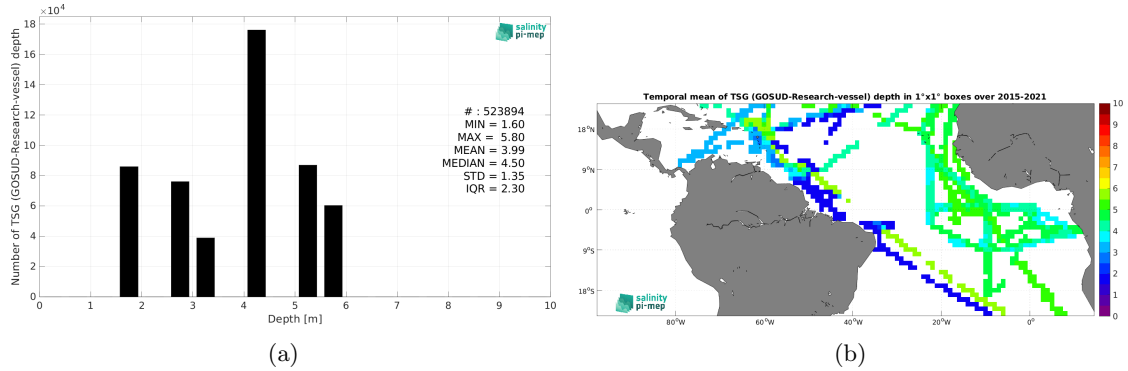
$\times 10^4$
18
16
14
12
10
8
6
4
2
0
Number of TSG (GOSUD-Research-vessel) depth
0 1 2 3 4 5 6 7 8 9 10
Depth [m]
salinity pi-mep
# : 523894
MIN = 1.60
MAX = 5.80
MEAN = 3.99
MEDIAN = 4.50
STD = 1.35
IQR = 2.30

(a)

Temporal mean of TSG (GOSUD-Research-vessel) depth in 1°x1° boxes over 2015-2021
18°N
9°N
0°
9°S
18°S
80°W 60°W 40°W 20°W 0°
salinity pi-mep
10
9
8
7
6
5
4
3
2
1
0

(b)